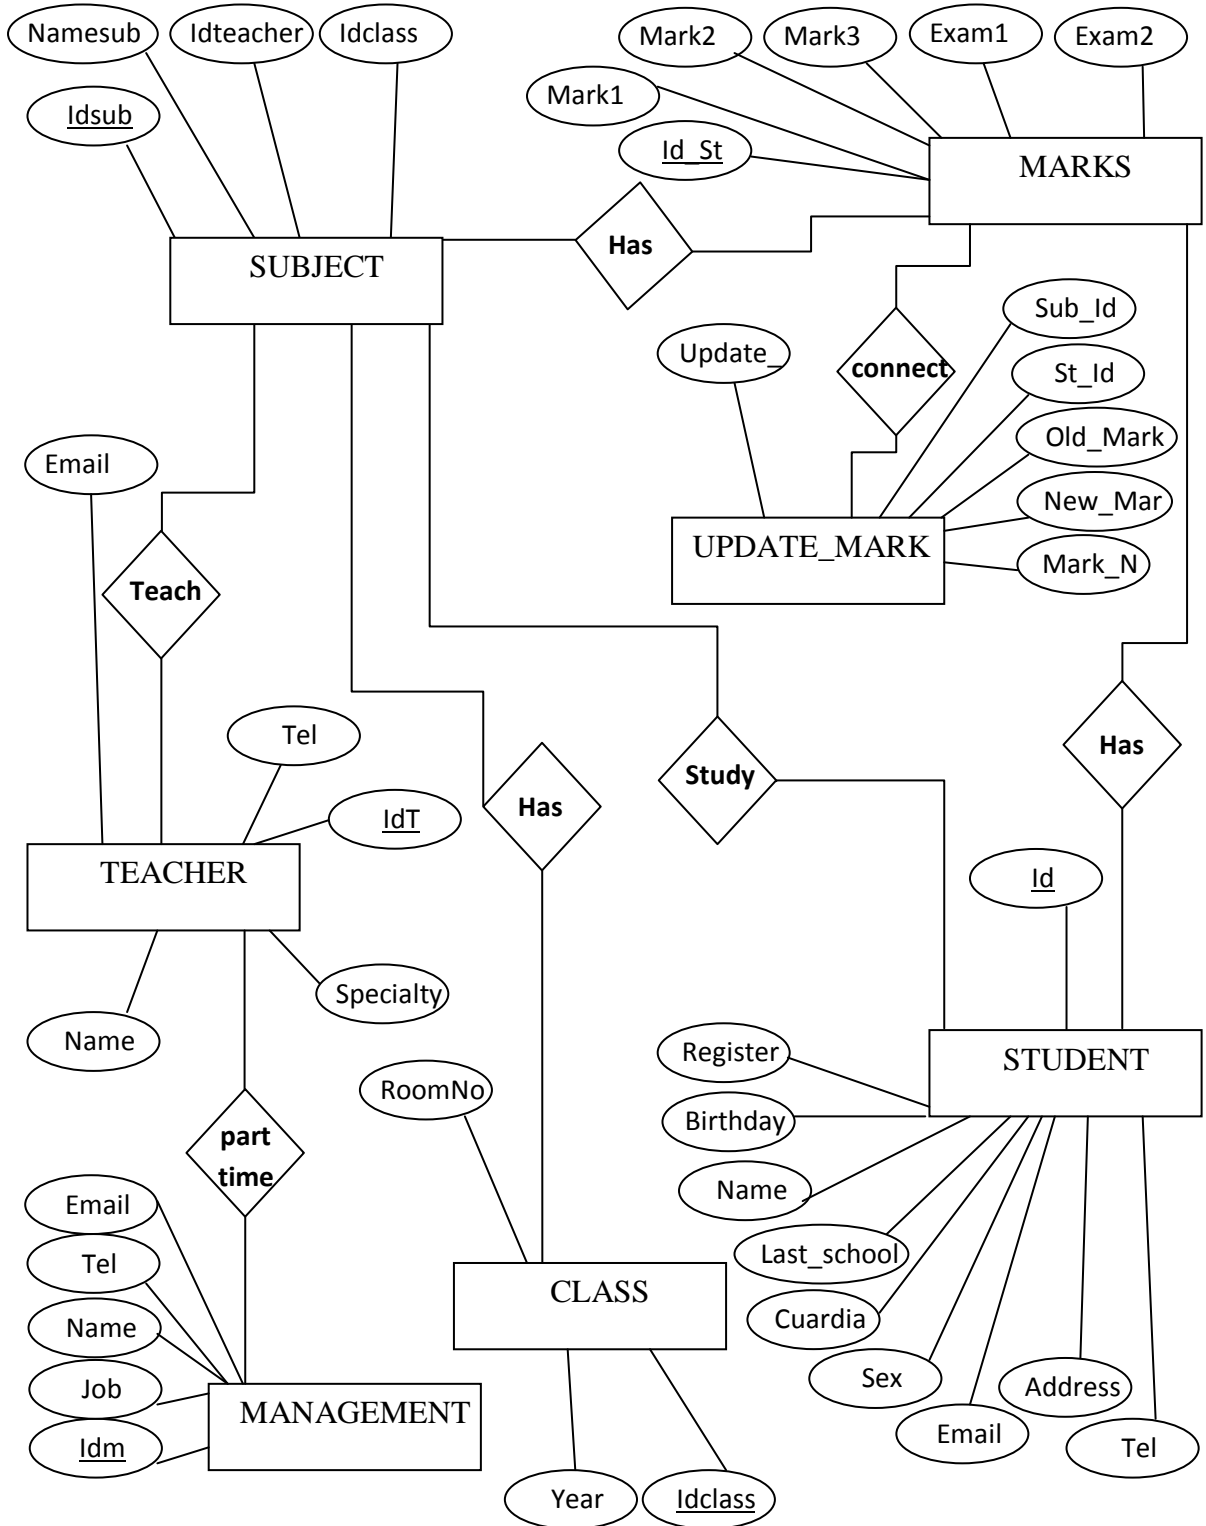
Namesub
Idteacher
Idclass
Idsub
SUBJECT
Mark2
Mark3
Exam1
Exam2
Mark1
Id_St
MARKS
Has
connect
Update_
Sub_Id
St_Id
Old_Mark
New_Mar
Mark_N
UPDATE_MARK
Email
Teach
Tel
IdT
TEACHER
Specialty
Name
Has
Study
Has
Id
STUDENT
Register
Birthday
Name
Last_school
Cuardia
Sex
Email
Address
Tel
part time
RoomNo
CLASS
Year
Idclass
Email
Tel
Name
Job
Idm
MANAGEMENT